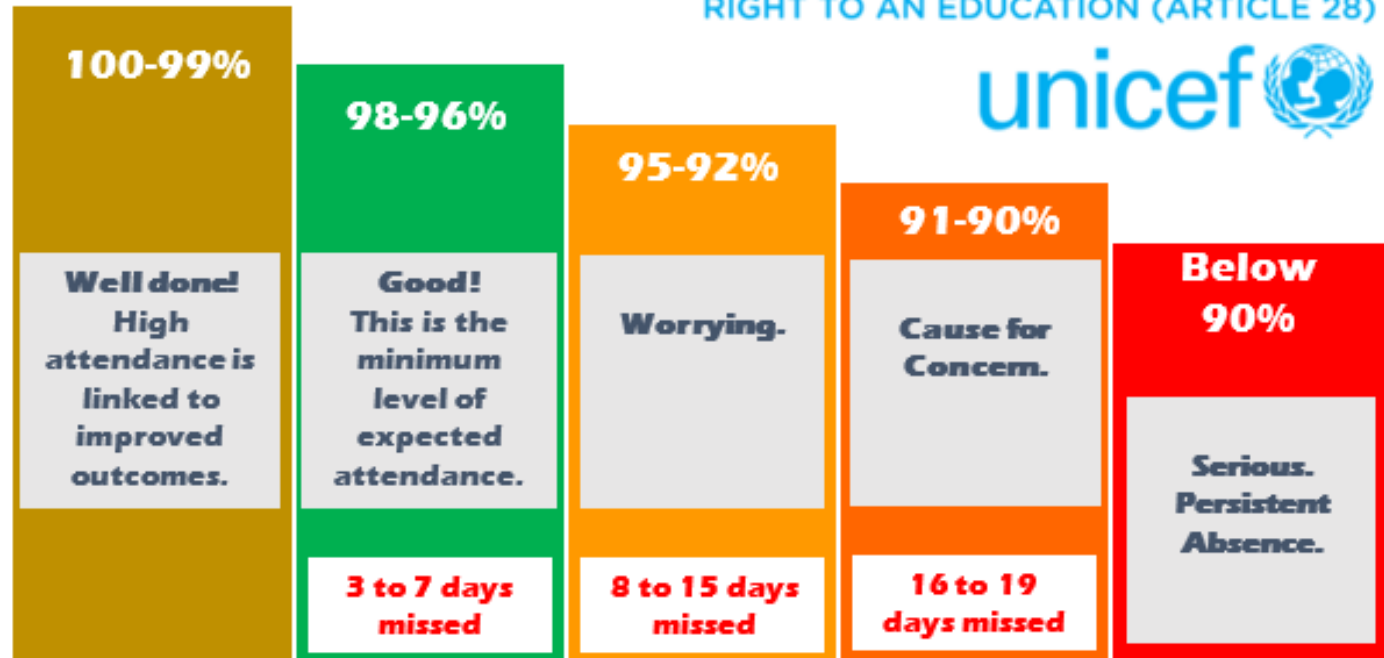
RIGHT TO AN EDUCATION (ARTICLE 28)

unicef

100-99%

Well done! High attendance is linked to improved outcomes.

98-96%

Good! This is the minimum level of expected attendance.

3 to 7 days missed

95-92%

Worrying.

8 to 15 days missed

91-90%

Cause for Concern.

16 to 19 days missed

Below 90%

Serious. Persistent Absence.